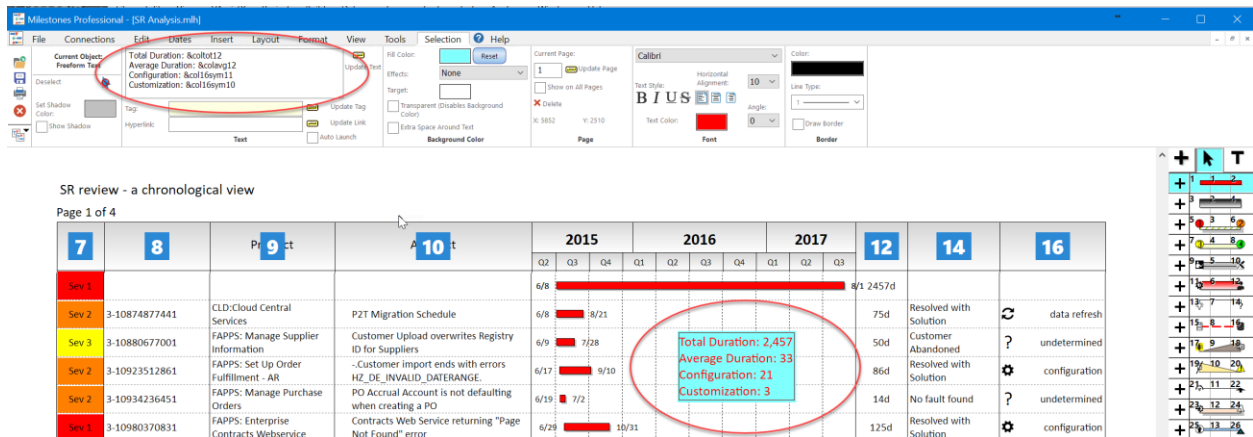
Milestones Professional - [SR Analysis.mlh]

File Connections Edit Dates Insert Layout Format View Tools Selection Help

Current Object: Freeform Text
Deselect
Set Shadow Color:
Show Shadow

Total Duration: &coltot12
Average Duration: &colavg12
Configuration: &col16sym11
Customization: &col16sym10

Update Text
Tag:
Update Tag
Hyperlink:
Update Link
Auto Launch
Text

Fill Color:
Reset
Effects:
None
Target:
Transparent (Disables Background Color)
Extra Space Around Text
Background Color

Current Page:
1
Update Page
Show on All Pages
Delete
X: 5852 Y: 2510
Page

Calibri
Text Style:
B I U S
Horizontal Alignment:
10
Angle:
0
Text Color:
Font

Color:
Line Type:
Draw Border
Border

SR review - a chronological view

Page 1 of 4

| 7 | 8 | Pr 9 ct | A 10 t | 2015 Q2 Q3 Q4 | 2016 Q1 Q2 Q3 Q4 | 2017 Q1 Q2 Q3 | 12 | 14 | 16 |
|---|---|---|---|---|---|---|---|---|---|
| Sev 1 | | | | 6/8 | | 8/1 | 2457d | | |
| Sev 2 | 3-10874877441 | CLD:Cloud Central Services | P2T Migration Schedule | 6/8 8/21 | | | 75d | Resolved with Solution | data refresh |
| Sev 3 | 3-10880677001 | FAPPS: Manage Supplier Information | Customer Upload overwrites Registry ID for Suppliers | 6/9 7/28 | | | 50d | Customer Abandoned | ? undetermined |
| Sev 2 | 3-10923512861 | FAPPS: Set Up Order Fulfillment - AR | -.Customer import ends with errors HZ_DE_INVALID_DATERANGE. | 6/17 9/10 | | | 86d | Resolved with Solution | configuration |
| Sev 2 | 3-10934236451 | FAPPS: Manage Purchase Orders | PO Accrual Account is not defaulting when creating a PO | 6/19 7/2 | | | 14d | No fault found | ? undetermined |
| Sev 1 | 3-10980370831 | FAPPS: Enterprise Contracts Webservice | Contracts Web Service returning "Page Not Found" error | 6/29 10/31 | | | 125d | Resolved with Solution | configuration |

Total Duration: 2,457
Average Duration: 33
Configuration: 21
Customization: 3

+ T
1 2
3
5 3 6
7 4 8
9 5 10
11 6 12
13 7 14
15 8 16
17 9 18
19 10 20
21 11 22
23 12 24
25 13 26